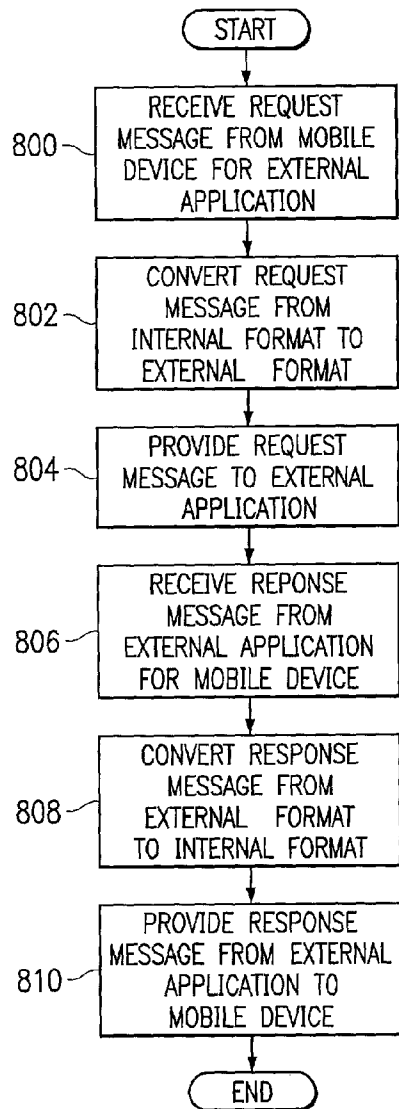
START

800 RECEIVE REQUEST MESSAGE FROM MOBILE DEVICE FOR EXTERNAL APPLICATION

802 CONVERT REQUEST MESSAGE FROM INTERNAL FORMAT TO EXTERNAL FORMAT

804 PROVIDE REQUEST MESSAGE TO EXTERNAL APPLICATION

806 RECEIVE REPONSE MESSAGE FROM EXTERNAL APPLICATION FOR MOBILE DEVICE

808 CONVERT RESPONSE MESSAGE FROM EXTERNAL FORMAT TO INTERNAL FORMAT

810 PROVIDE RESPONSE MESSAGE FROM EXTERNAL APPLICATION TO MOBILE DEVICE

END